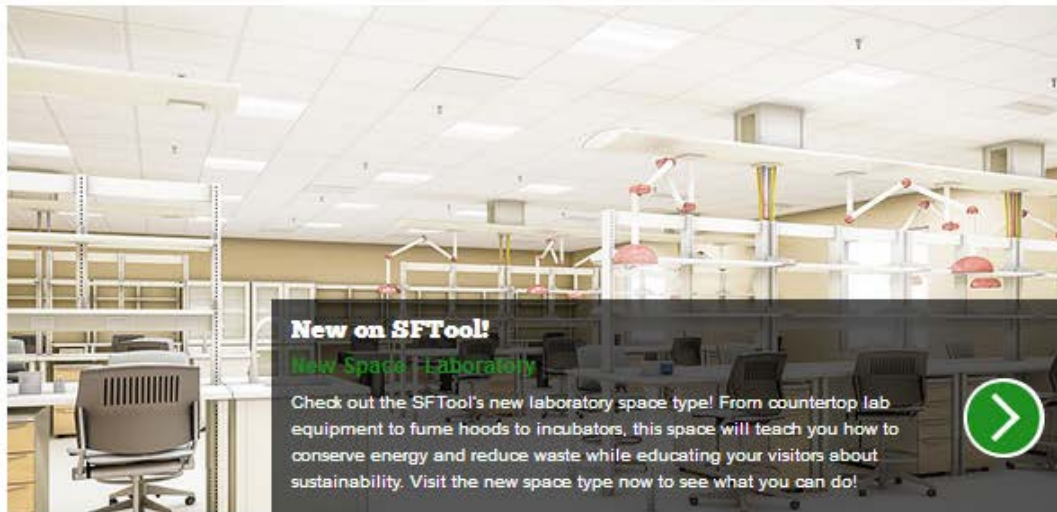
New on SFTool!

New Space - Laboratory

Check out the SFTool's new laboratory space type! From countertop lab equipment to fume hoods to incubators, this space will teach you how to conserve energy and reduce waste while educating your visitors about sustainability. Visit the new space type now to see what you can do!